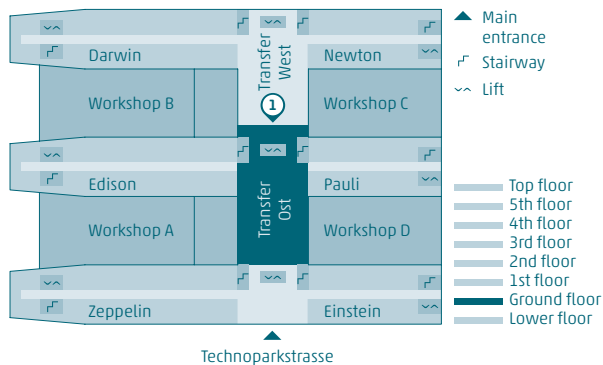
Darwin
Newton
Transfer West
Workshop B
1
Workshop C
Edison
Pauli
Transfer Ost
Workshop A
Workshop D
Zeppelin
Einstein
Technoparkstrasse

Main entrance
Stairway
Lift

Top floor
5th floor
4th floor
3rd floor
2nd floor
1st floor
Ground floor
Lower floor